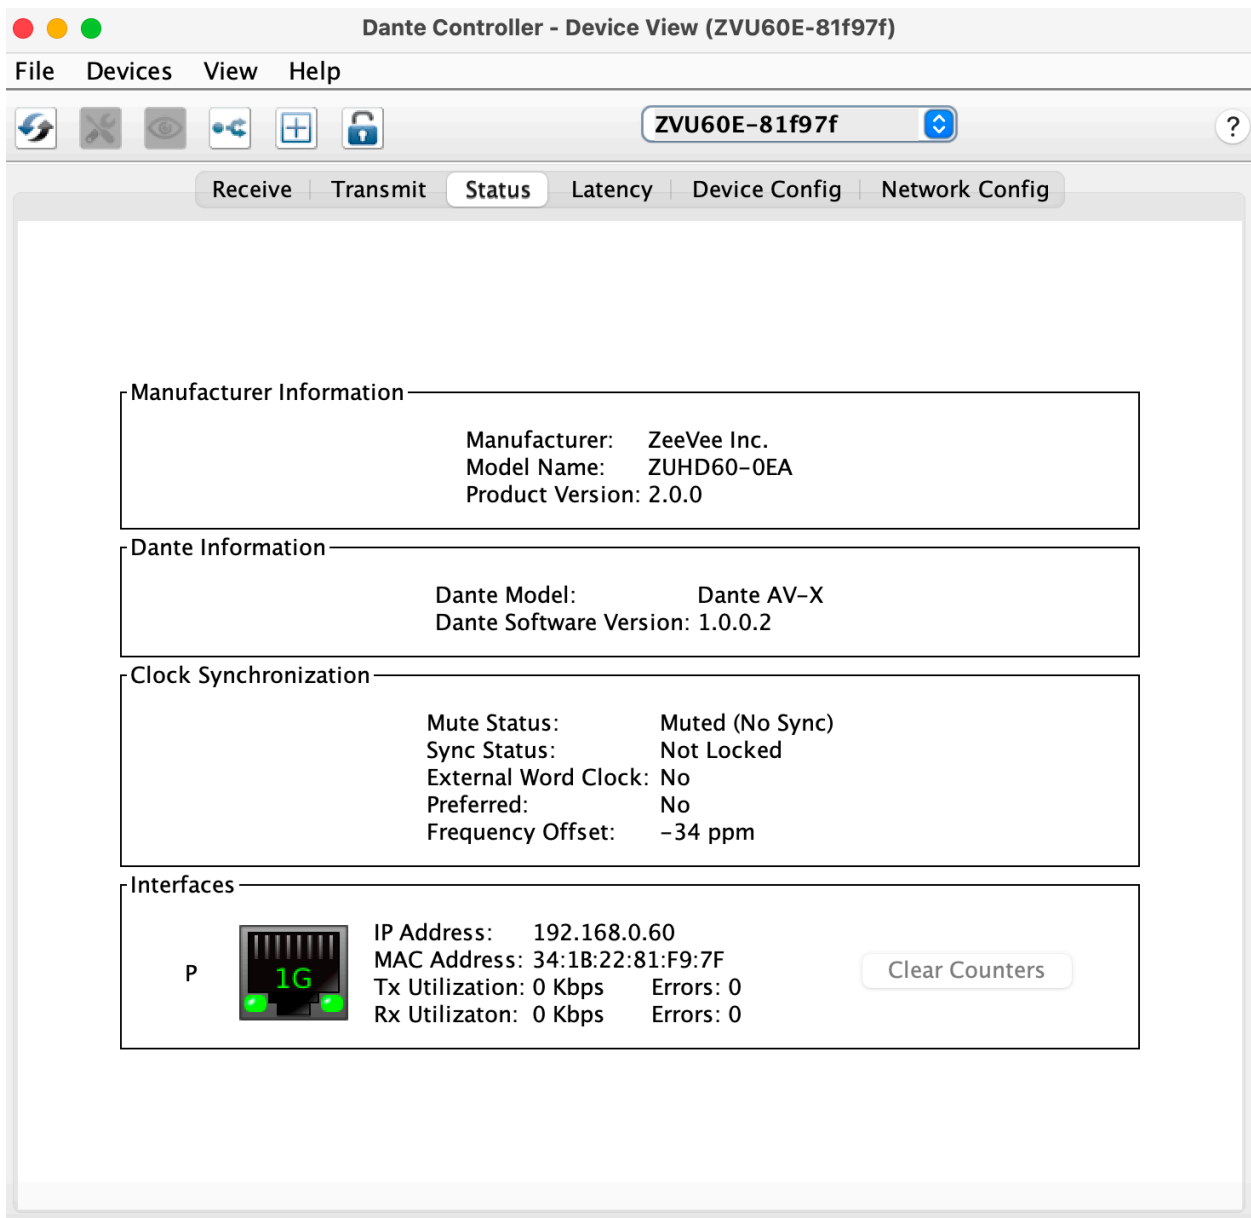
Dante Controller - Device View (ZVU60E-81f97f)

File Devices View Help

ZVU60E-81f97f

?

Receive Transmit Status Latency Device Config Network Config

Manufacturer Information

| | |
|---|---|
| Manufacturer: | ZeeVee Inc. |
| Model Name: | ZUHD60-0EA |
| Product Version: | 2.0.0 |

Dante Information

| | |
|---|---|
| Dante Model: | Dante AV-X |
| Dante Software Version: | 1.0.0.2 |

Clock Synchronization

| | |
|---|---|
| Mute Status: | Muted (No Sync) |
| Sync Status: | Not Locked |
| External Word Clock: | No |
| Preferred: | No |
| Frequency Offset: | -34 ppm |

Interfaces

P

1G

| | | |
|---|---|---|
| IP Address: | 192.168.0.60 | |
| MAC Address: | 34:1B:22:81:F9:7F | |
| Tx Utilization: | 0 Kbps | Errors: 0 |
| Rx Utilizaton: | 0 Kbps | Errors: 0 |

Clear Counters